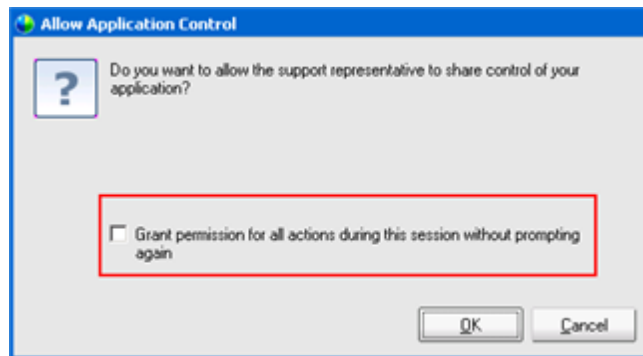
Allow Application Control

?

Do you want to allow the support representative to share control of your application?

Grant permission for all actions during this session without prompting again

OK

Cancel